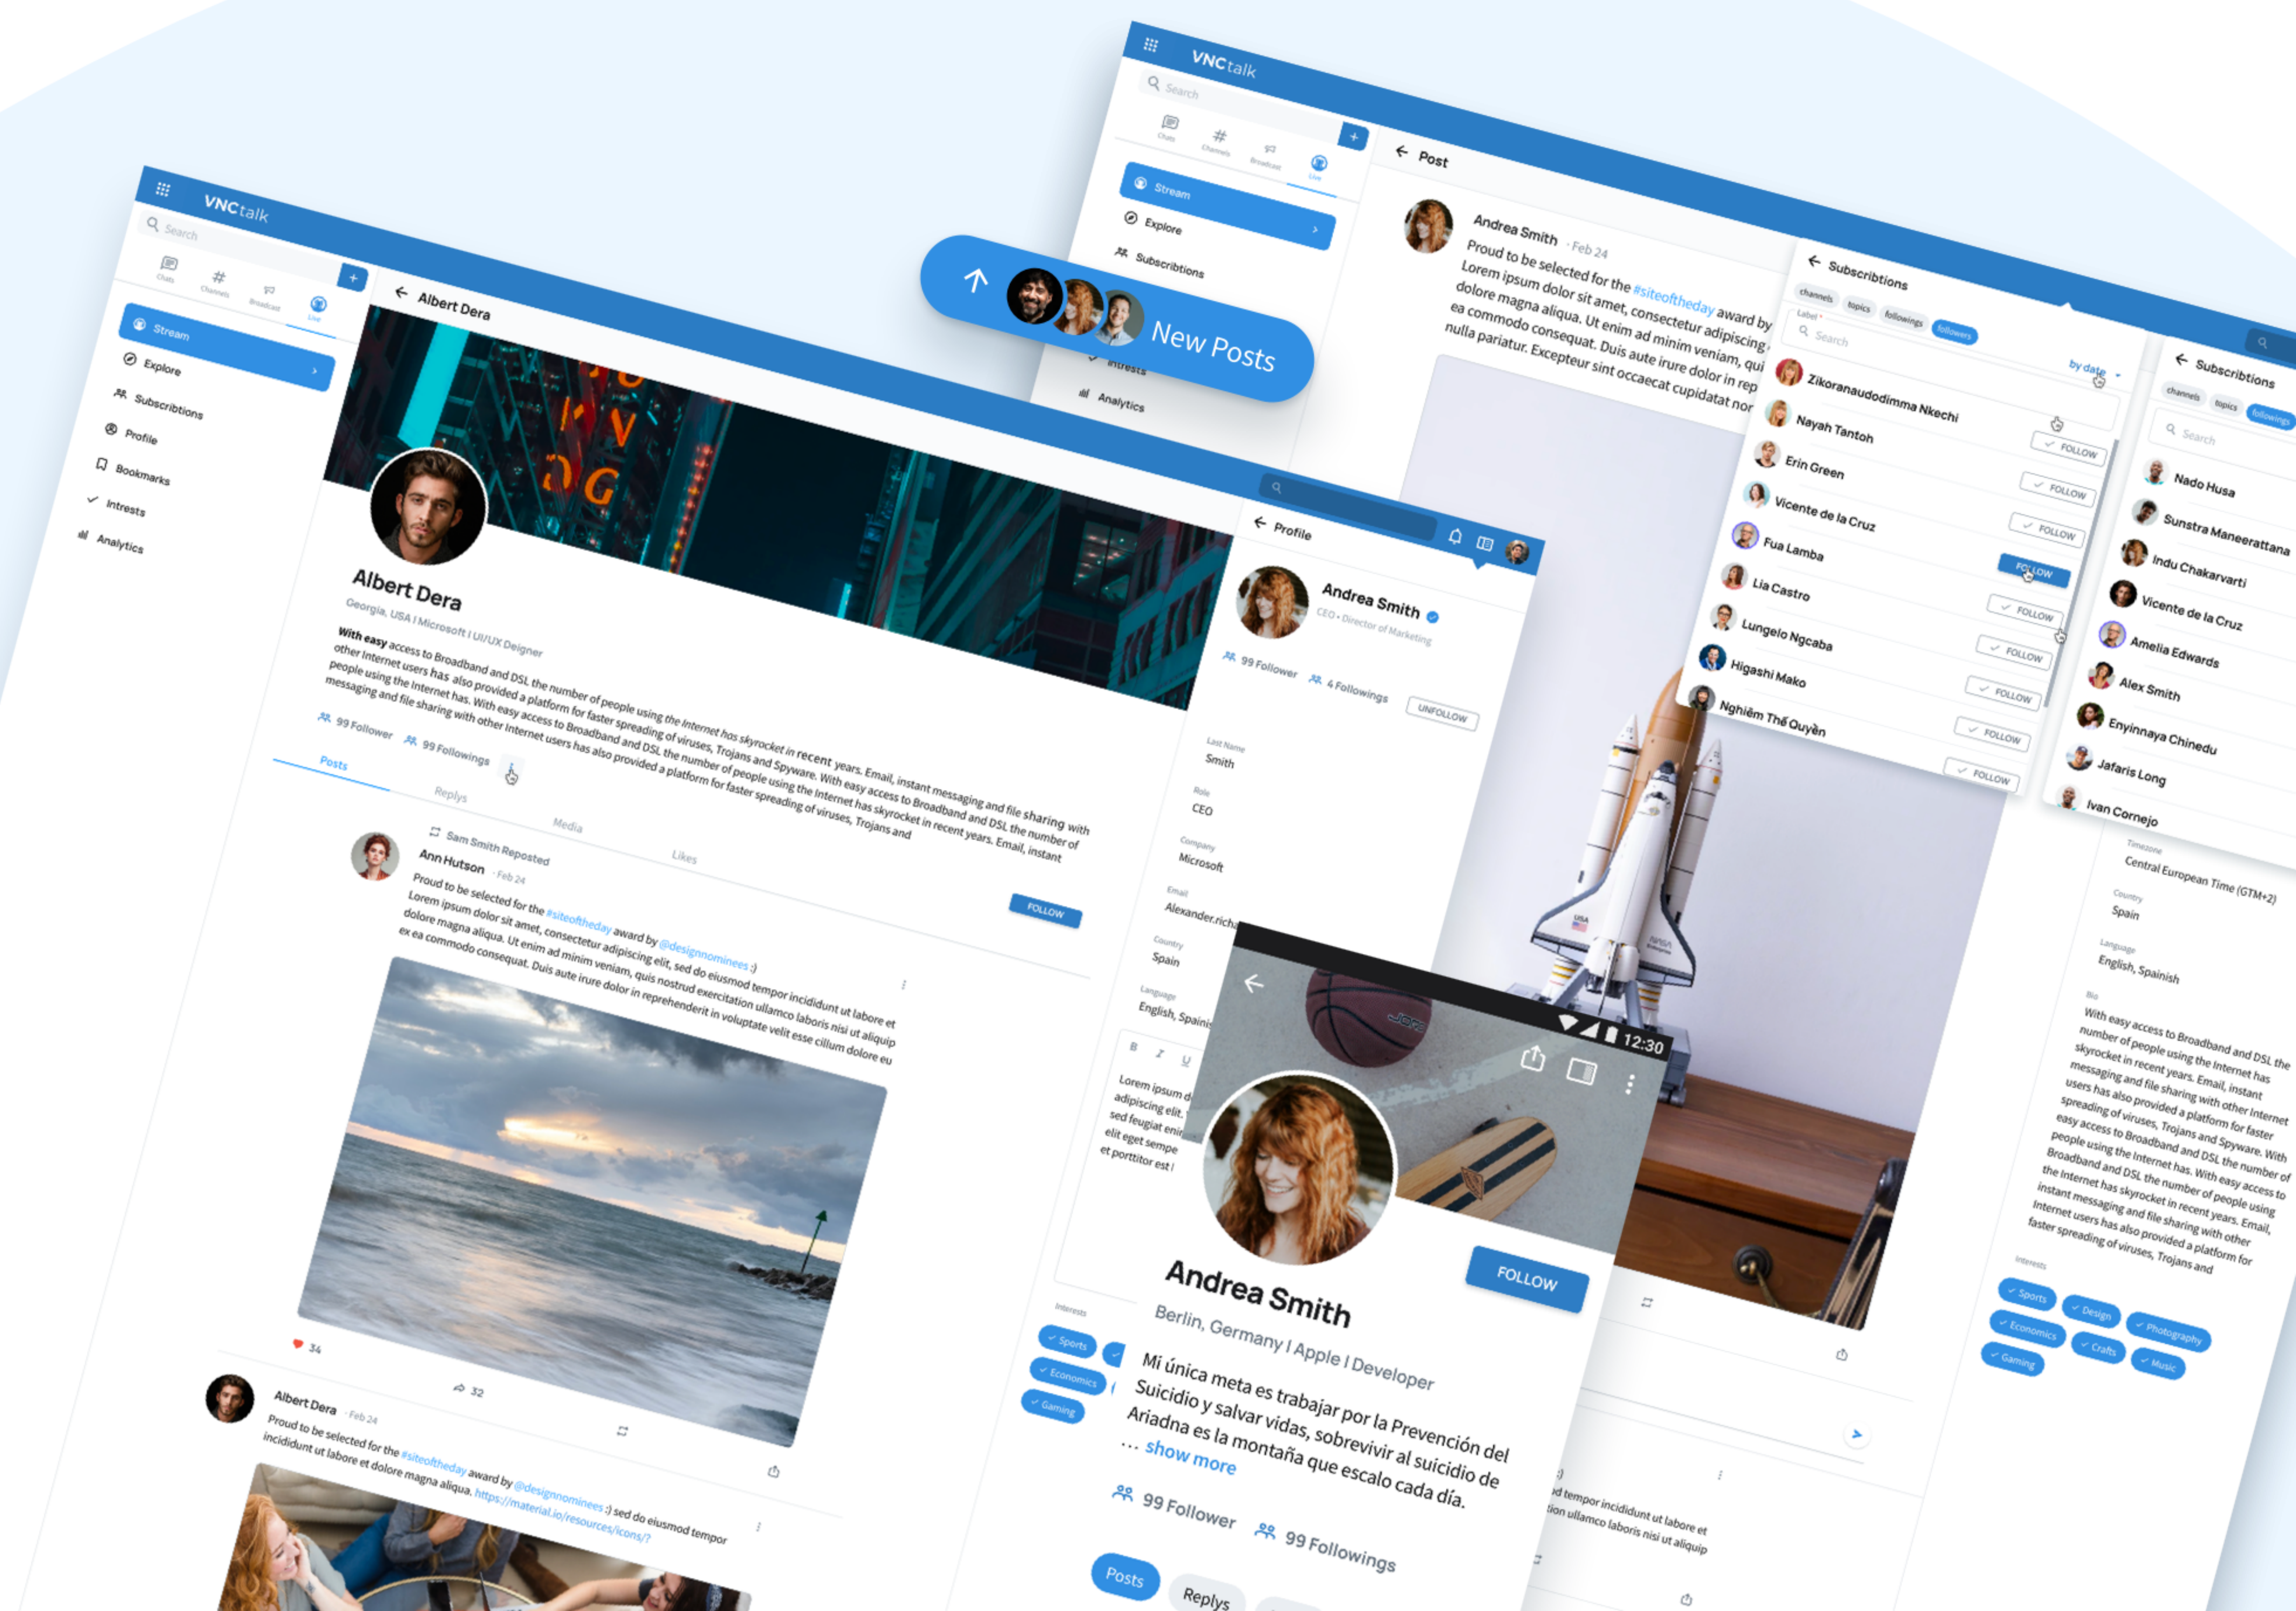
VNCtalk
Search
Chats Channels Broadcast Live
Stream
Explore
Subscribtions
Profile
Bookmarks
Intrests
Analytics

Albert Dera
Albert Dera
Georgia, USA | Microsoft | UI/UX Deigner
With easy access to Broadband and DSL the number of people using the Internet has skyrocket in recent years. Email, instant messaging and file sharing with other Internet users has also provided a platform for faster spreading of viruses, Trojans and Spyware. With easy access to Broadband and DSL the number of people using the Internet has. With easy access to Broadband and DSL the number of people using the Internet has skyrocket in recent years. Email, instant messaging and file sharing with other Internet users has also provided a platform for faster spreading of viruses, Trojans and
99 Follower 99 Followings
FOLLOW
Posts Replys Media Likes
Sam Smith Reposted
Ann Hutson · Feb 24
Proud to be selected for the #siteoftheday award by @designnominees :) Lorem ipsum dolor sit amet, consectetur adipiscing elit, sed do eiusmod tempor incididunt ut labore et dolore magna aliqua. Ut enim ad minim veniam, quis nostrud exercitation ullamco laboris nisi ut aliquip ex ea commodo consequat. Duis aute irure dolor in reprehenderit in voluptate velit esse cillum dolore eu
34
32
Albert Dera · Feb 24
Proud to be selected for the #siteoftheday award by @designnominees :) sed do eiusmod tempor incididunt ut labore et dolore magna aliqua. https://material.io/resources/icons/?

New Posts

Post
Andrea Smith · Feb 24
Proud to be selected for the #siteoftheday award by Lorem ipsum dolor sit amet, consectetur adipiscing dolore magna aliqua. Ut enim ad minim veniam, qui ea commodo consequat. Duis aute irure dolor in rep nulla pariatur. Excepteur sint occaecat cupidatat non

Subscribtions
channels topics followings followers
Label
Search
by date
Zikoranaudodimma Nkechi FOLLOW
Nayah Tantoh FOLLOW
Erin Green FOLLOW
Vicente de la Cruz FOLLOW
Fua Lamba FOLLOW
Lia Castro FOLLOW
Lungelo Ngcaba FOLLOW
Higashi Mako FOLLOW
Nghiêm Thế Quyền FOLLOW

Subscribtions
channels topics followings
Search
Nado Husa
Sunstra Maneerattana
Indu Chakarvarti
Vicente de la Cruz
Amelia Edwards
Alex Smith
Enyinnaya Chinedu
Jafaris Long
Ivan Cornejo
Timezone
Central European Time (GTM+2)
Country
Spain
Language
English, Spainish
Bio
With easy access to Broadband and DSL the number of people using the Internet has skyrocket in recent years. Email, instant messaging and file sharing with other Internet users has also provided a platform for faster spreading of viruses, Trojans and Spyware. With easy access to Broadband and DSL the number of people using the Internet has. With easy access to Broadband and DSL the number of people using the Internet has skyrocket in recent years. Email, instant messaging and file sharing with other Internet users has also provided a platform for faster spreading of viruses, Trojans and
Interests
Sports Design Photography Economics Crafts Gaming Music

Profile
Andrea Smith
CEO • Director of Marketing
99 Follower 4 Followings
UNFOLLOW
Last Name
Smith
Role
CEO
Company
Microsoft
Email
Alexander.richa
Country
Spain
Language
English, Spainis
Lorem ipsum d adipiscing elit. sed feugiat enir elit eget sempe et porttitor est
Interests
Sports Economics Gaming

12:30
FOLLOW
Andrea Smith
Berlin, Germany | Apple | Developer
Mi única meta es trabajar por la Prevención del Suicidio y salvar vidas, sobrevivir al suicidio de Ariadna es la montaña que escalo cada día. … show more
99 Follower 99 Followings
Posts Replys
d tempor incididunt ut labore et ion ullamco laboris nisi ut aliquip